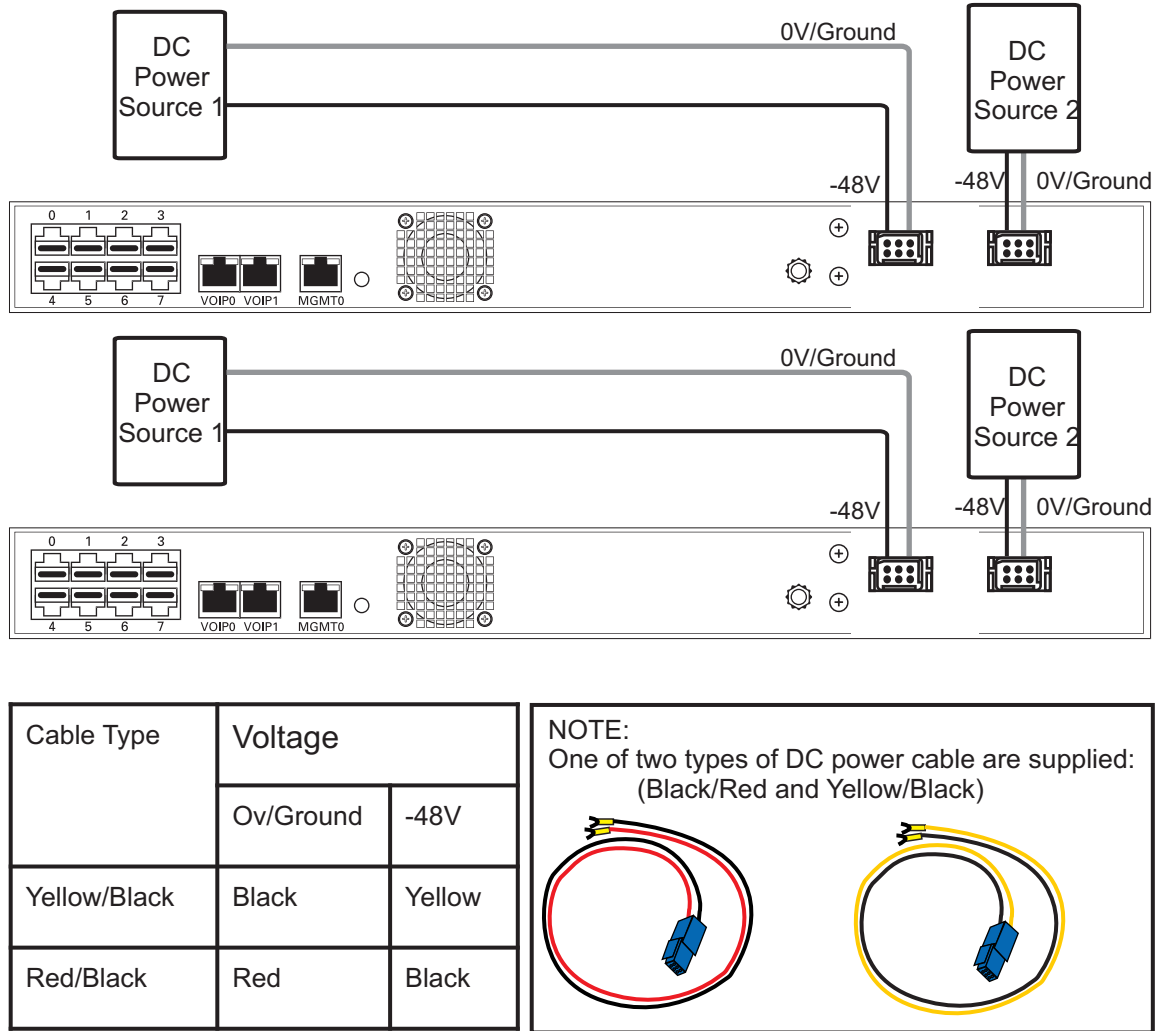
DC Power Source 1

0V/Ground

DC Power Source 2

-48V

-48V

0V/Ground

0 1 2 3

4 5 6 7

VOIP0 VOIP1 MGMT0

DC Power Source 1

0V/Ground

DC Power Source 2

-48V

-48V

0V/Ground

0 1 2 3

4 5 6 7

VOIP0 VOIP1 MGMT0

| Cable Type | Voltage | |
|---|---|---|
| | Ov/Ground | -48V |
| Yellow/Black | Black | Yellow |
| Red/Black | Red | Black |

NOTE:
One of two types of DC power cable are supplied: (Black/Red and Yellow/Black)